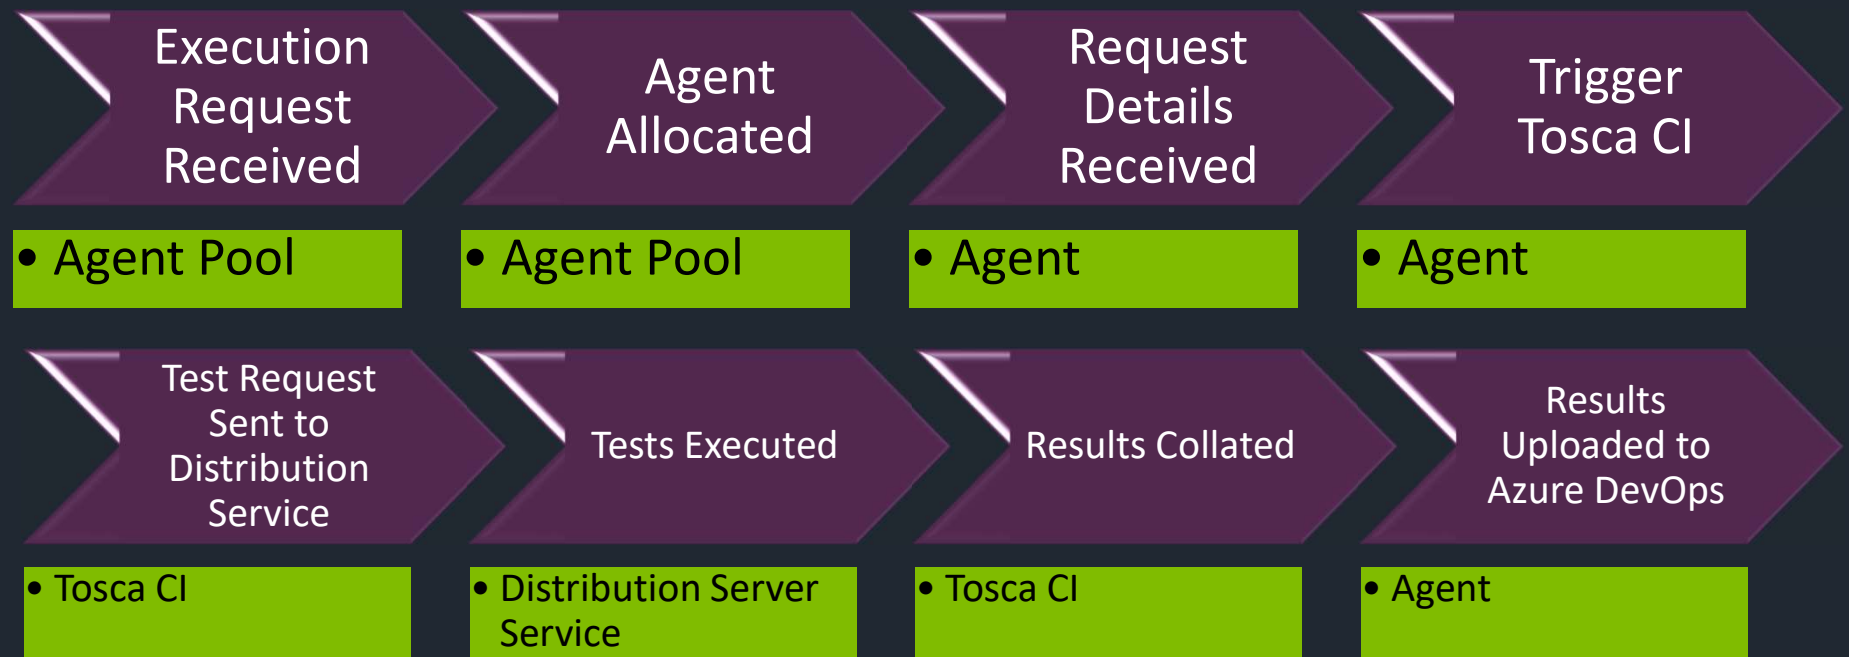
Execution Request Received

• Agent Pool

Agent Allocated

• Agent Pool

Request Details Received

• Agent

Trigger Tosca CI

• Agent

Test Request Sent to Distribution Service

• Tosca CI

Tests Executed

• Distribution Server Service

Results Collated

• Tosca CI

Results Uploaded to Azure DevOps

• Agent